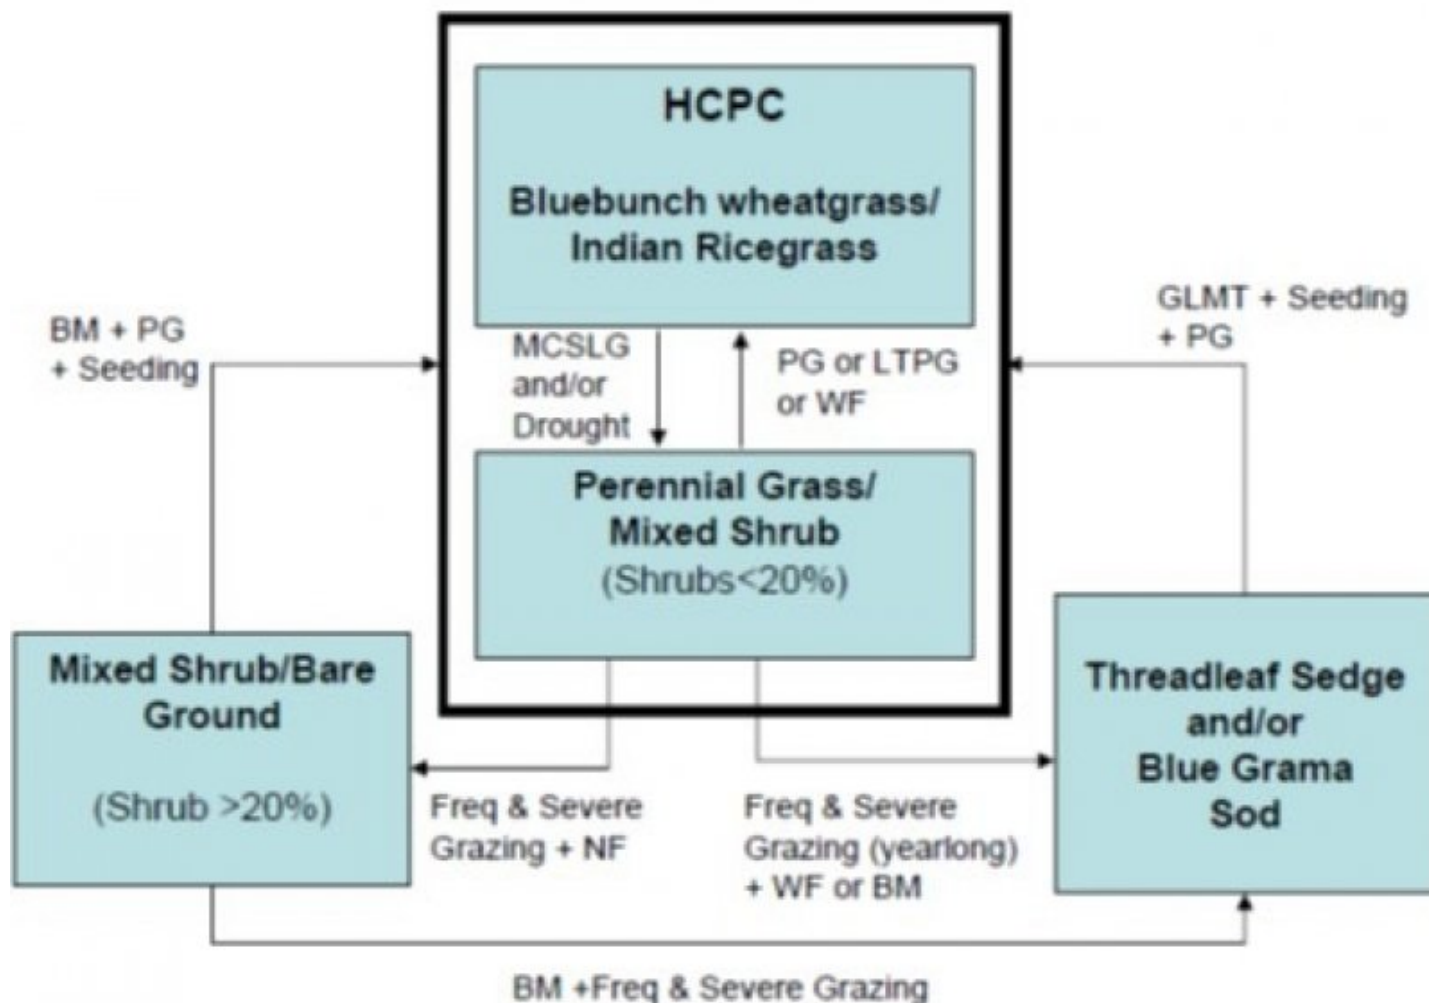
HCPC

Bluebunch wheatgrass/ Indian Ricegrass

BM + PG + Seeding

MCSLG and/or Drought

PG or LTPG or WF

GLMT + Seeding + PG

Perennial Grass/ Mixed Shrub (Shrubs<20%)

Mixed Shrub/Bare Ground

(Shrub >20%)

Freq & Severe Grazing + NF

Freq & Severe Grazing (yearlong) + WF or BM

Threadleaf Sedge and/or Blue Grama Sod

BM +Freq & Severe Grazing